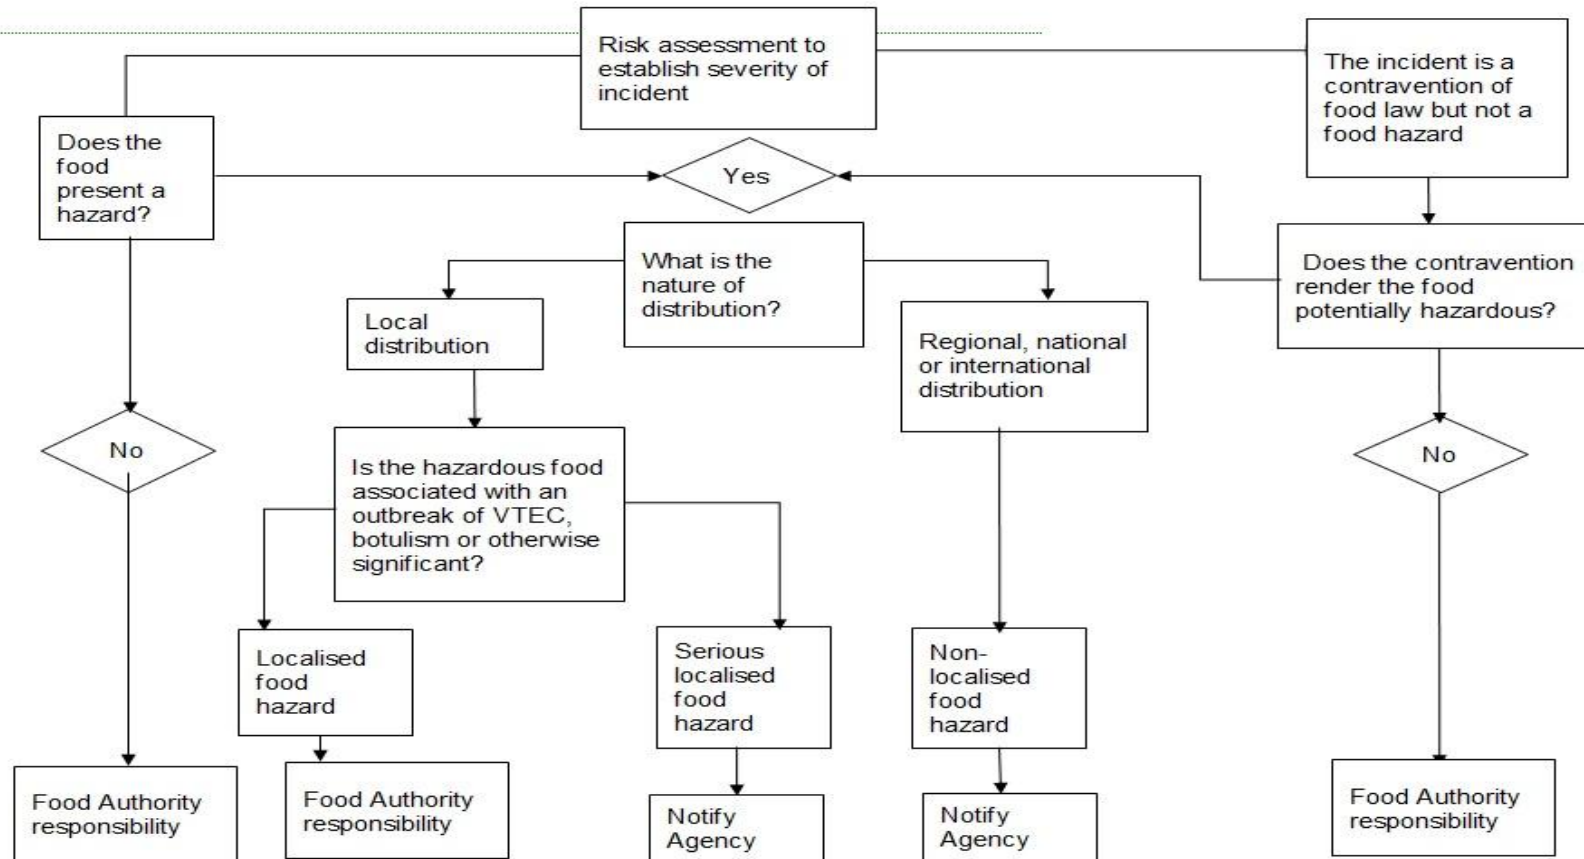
Risk assessment to establish severity of incident

The incident is a contravention of food law but not a food hazard

Does the food present a hazard?

Yes

What is the nature of distribution?

Does the contravention render the food potentially hazardous?

Local distribution

Regional, national or international distribution

No

Is the hazardous food associated with an outbreak of VTEC, botulism or otherwise significant?

No

Localised food hazard

Serious localised food hazard

Non-localised food hazard

Food Authority responsibility

Food Authority responsibility

Notify Agency

Notify Agency

Food Authority responsibility